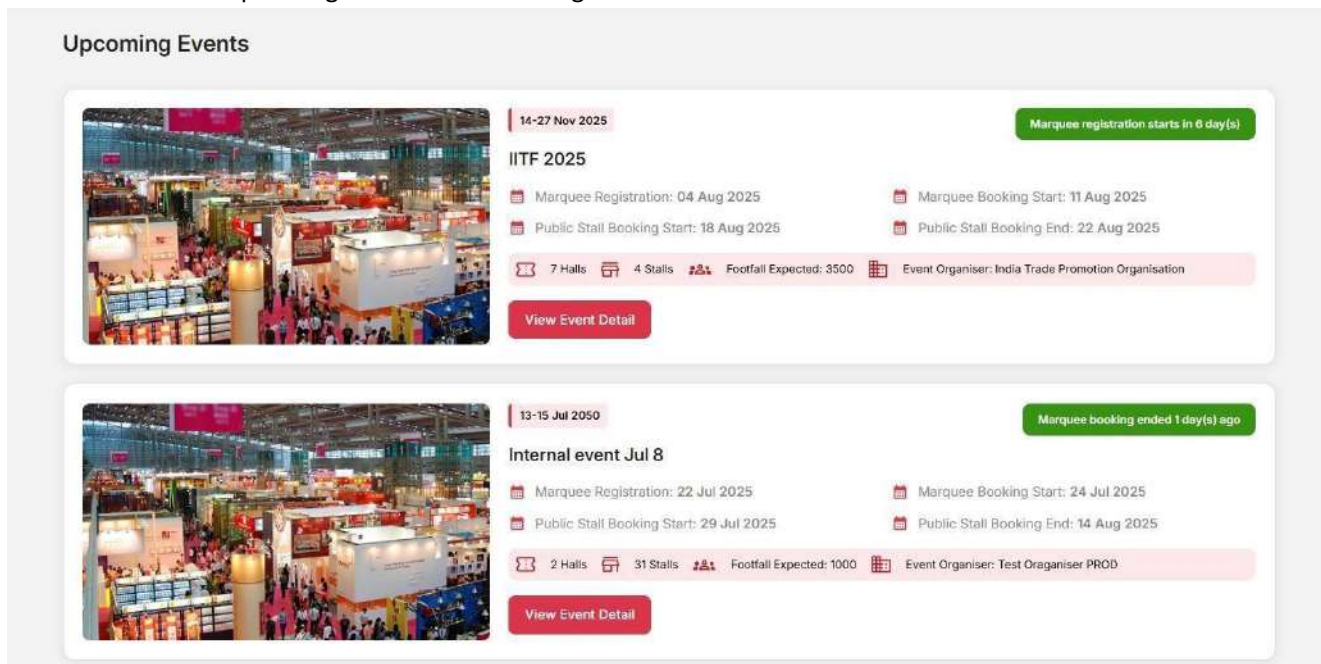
Upcoming Events

14-27 Nov 2025

Marquee registration starts in 6 day(s)

IITF 2025

Marquee Registration: 04 Aug 2025

Marquee Booking Start: 11 Aug 2025

Public Stall Booking Start: 18 Aug 2025

Public Stall Booking End: 22 Aug 2025

7 Halls 4 Stalls Footfall Expected: 3500 Event Organiser: India Trade Promotion Organisation

View Event Detail

13-15 Jul 2050

Marquee booking ended 1 day(s) ago

Internal event Jul 8

Marquee Registration: 22 Jul 2025

Marquee Booking Start: 24 Jul 2025

Public Stall Booking Start: 29 Jul 2025

Public Stall Booking End: 14 Aug 2025

2 Halls 31 Stalls Footfall Expected: 1000 Event Organiser: Test Oraganiser PROD

View Event Detail